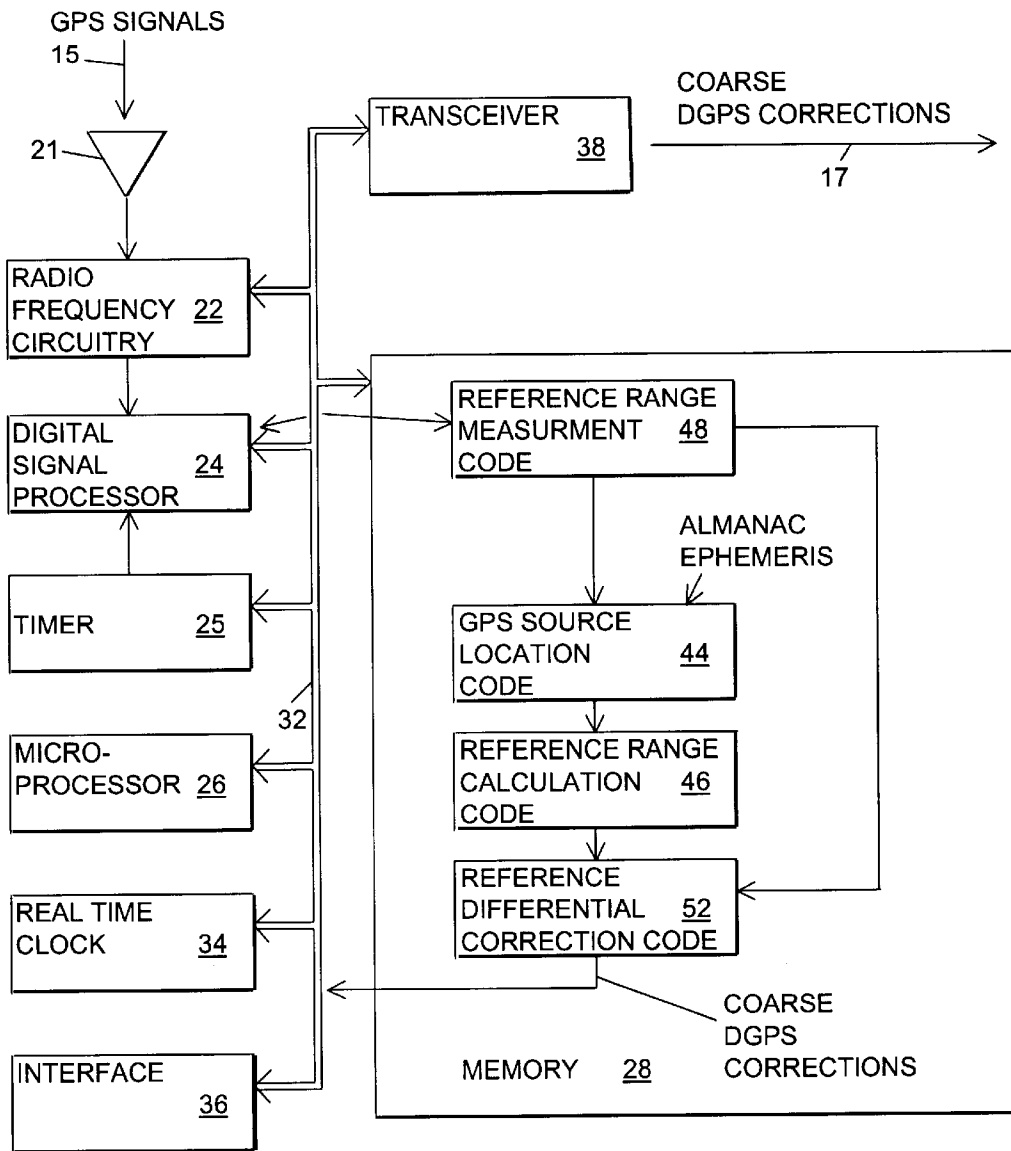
GPS SIGNALS
15

21

TRANSCEIVER
38

COARSE
DGPS CORRECTIONS
17

RADIO FREQUENCY 22 CIRCUITRY

DIGITAL SIGNAL 24 PROCESSOR

TIMER 25

32

MICRO-PROCESSOR 26

REAL TIME CLOCK 34

INTERFACE 36

REFERENCE RANGE MEASURMENT 48 CODE

ALMANAC
EPHEMERIS

GPS SOURCE LOCATION 44 CODE

REFERENCE RANGE CALCULATION 46 CODE

REFERENCE DIFFERENTIAL 52 CORRECTION CODE

COARSE
DGPS
CORRECTIONS

MEMORY 28